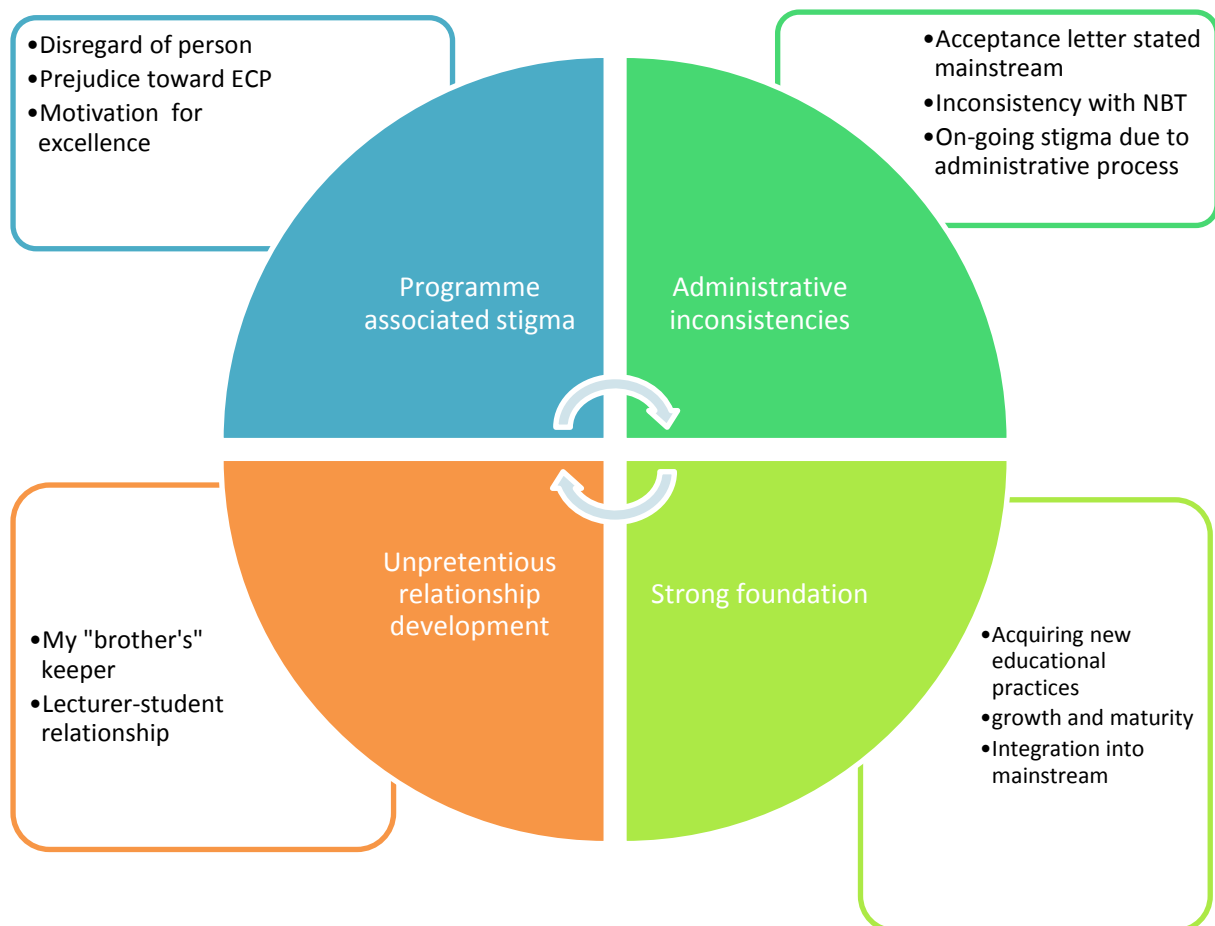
•Disregard of person
•Prejudice toward ECP
•Motivation for excellence

•Acceptance letter stated mainstream
•Inconsistency with NBT
•On-going stigma due to administrative process

Programme associated stigma

Administrative inconsistencies

Unpretentious relationship development

Strong foundation

•My "brother's" keeper
•Lecturer-student relationship

•Acquiring new educational practices
•growth and maturity
•Integration into mainstream